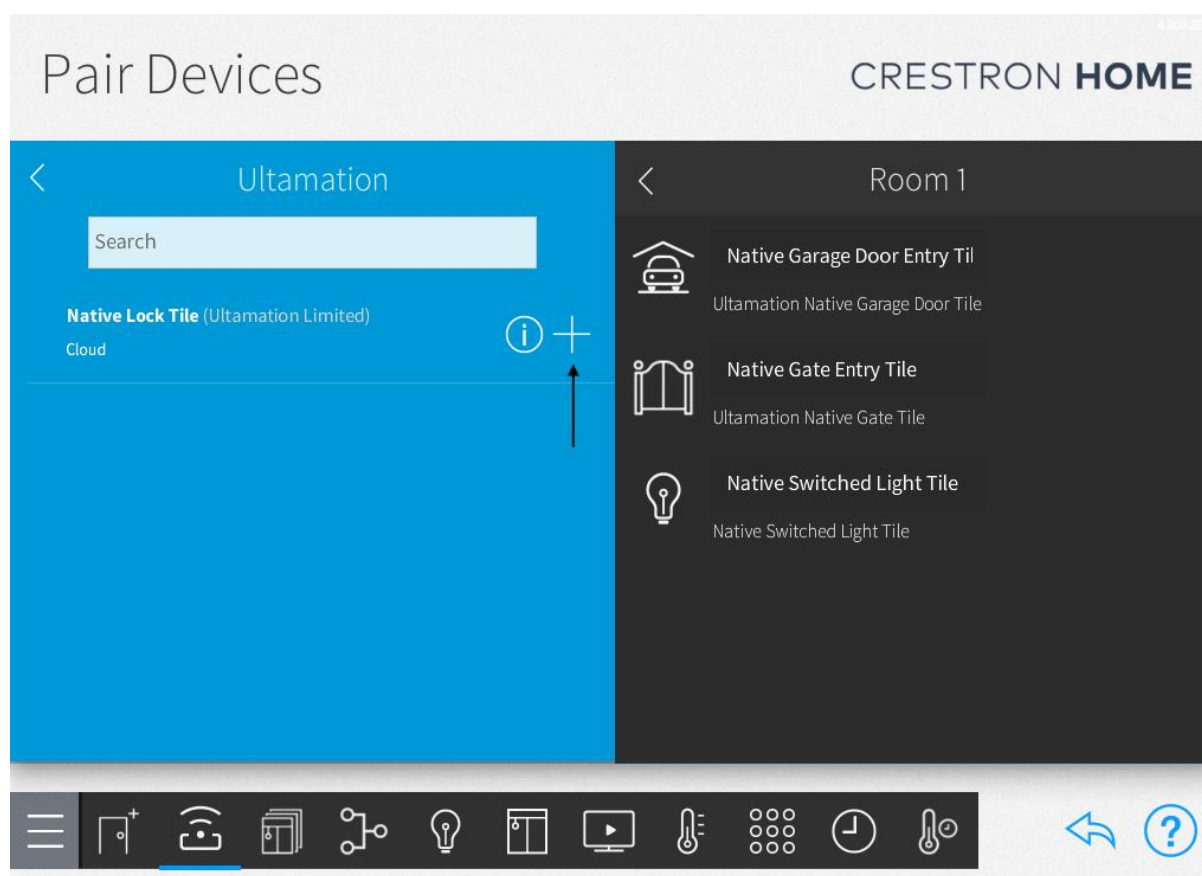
Pair Devices

CRESTRON HOME

Ultamation

Search

Native Lock Tile (Ultamation Limited)
Cloud

Room 1

Native Garage Door Entry Til
Ultamation Native Garage Door Tile

Native Gate Entry Tile
Ultamation Native Gate Tile

Native Switched Light Tile
Native Switched Light Tile